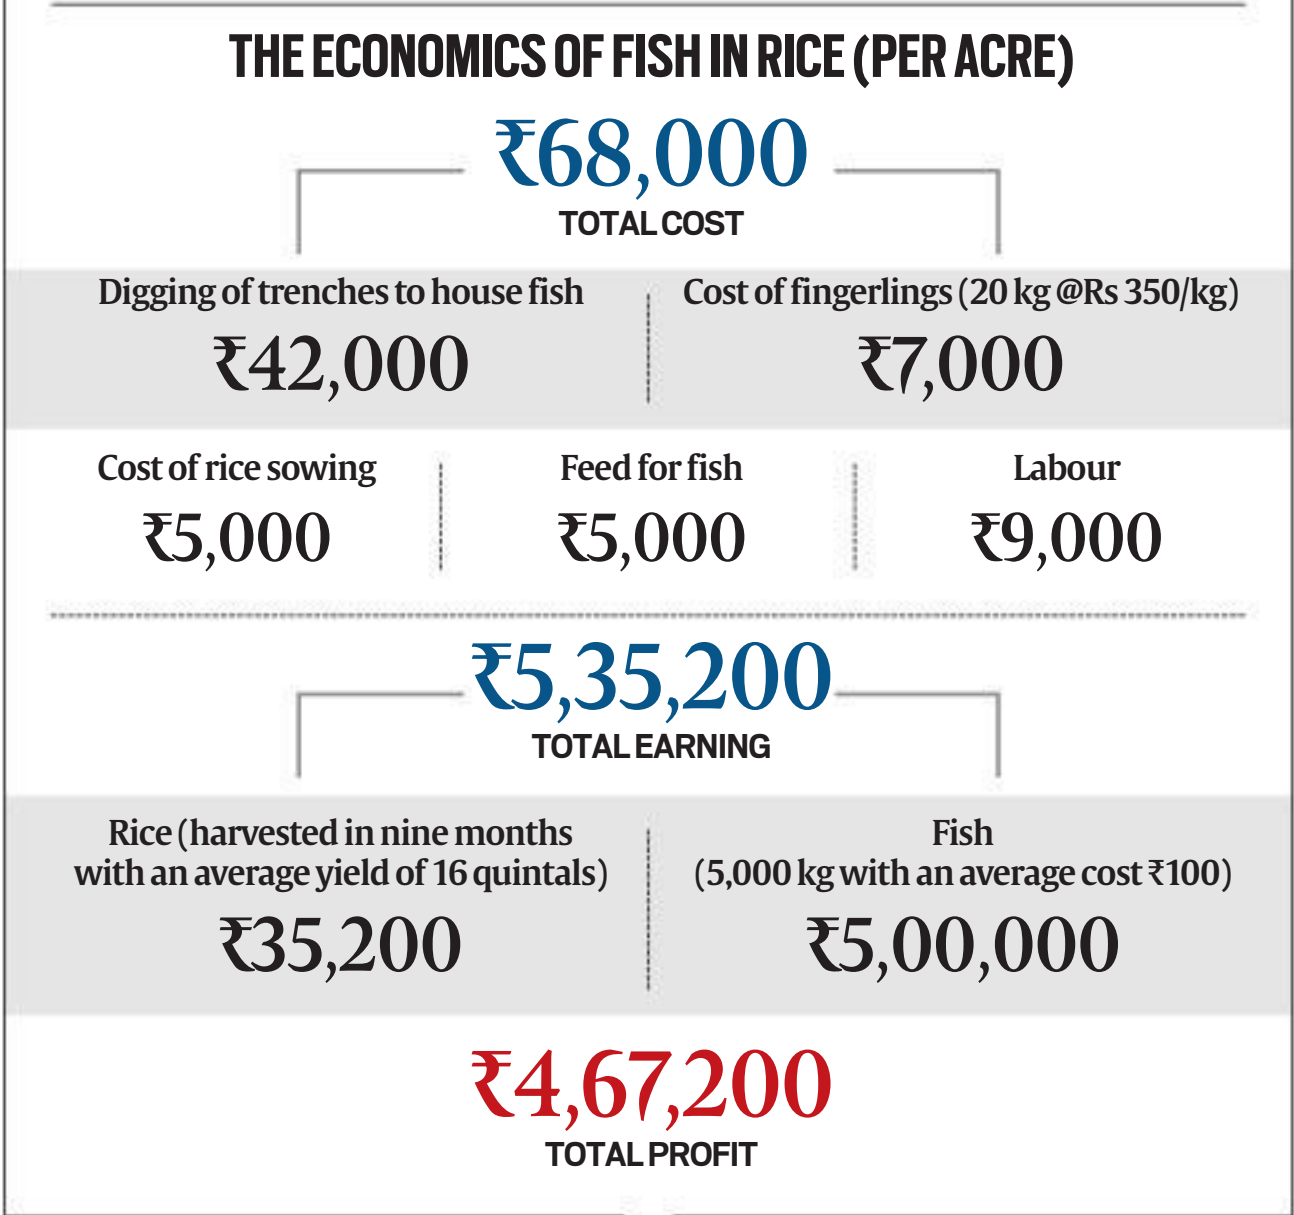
THE ECONOMICS OF FISH IN RICE (PER ACRE)

₹68,000
TOTAL COST

Digging of trenches to house fish
₹42,000

Cost of fingerlings (20 kg @Rs 350/kg)
₹7,000

Cost of rice sowing
₹5,000

Feed for fish
₹5,000

Labour
₹9,000

₹5,35,200
TOTAL EARNING

Rice (harvested in nine months with an average yield of 16 quintals)
₹35,200

Fish
(5,000 kg with an average cost ₹100)
₹5,00,000

₹4,67,200
TOTAL PROFIT